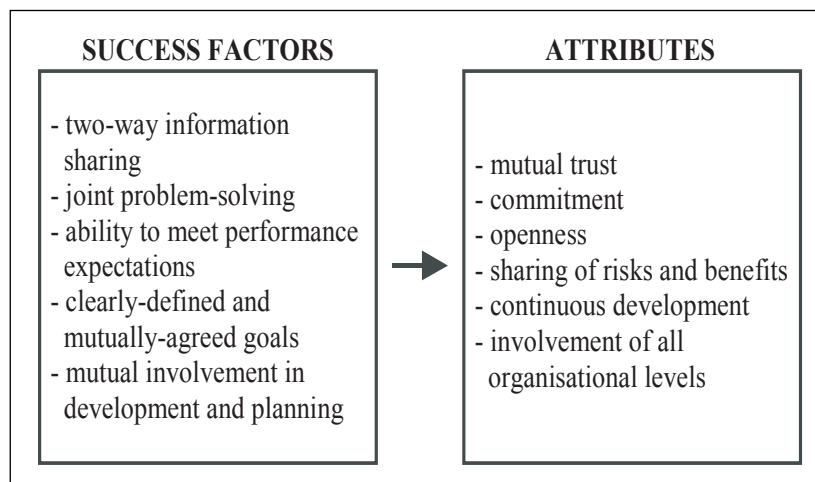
SUCCESS FACTORS

- two-way information sharing
- joint problem-solving
- ability to meet performance expectations
- clearly-defined and mutually-agreed goals
- mutual involvement in development and planning

ATTRIBUTES

- mutual trust
- commitment
- openness
- sharing of risks and benefits
- continuous development
- involvement of all organisational levels